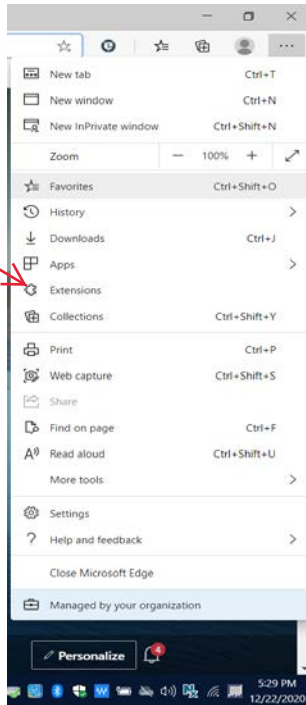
New tab Ctrl+T
New window Ctrl+N
New InPrivate window Ctrl+Shift+N
Zoom — 100% +
Favorites Ctrl+Shift+O
History
Downloads Ctrl+J
Apps
Extensions
Collections Ctrl+Shift+Y
Print Ctrl+P
Web capture Ctrl+Shift+S
Share
Find on page Ctrl+F
Read aloud Ctrl+Shift+U
More tools
Settings
Help and feedback
Close Microsoft Edge
Managed by your organization

Personalize
4
5:29 PM
12/22/2020